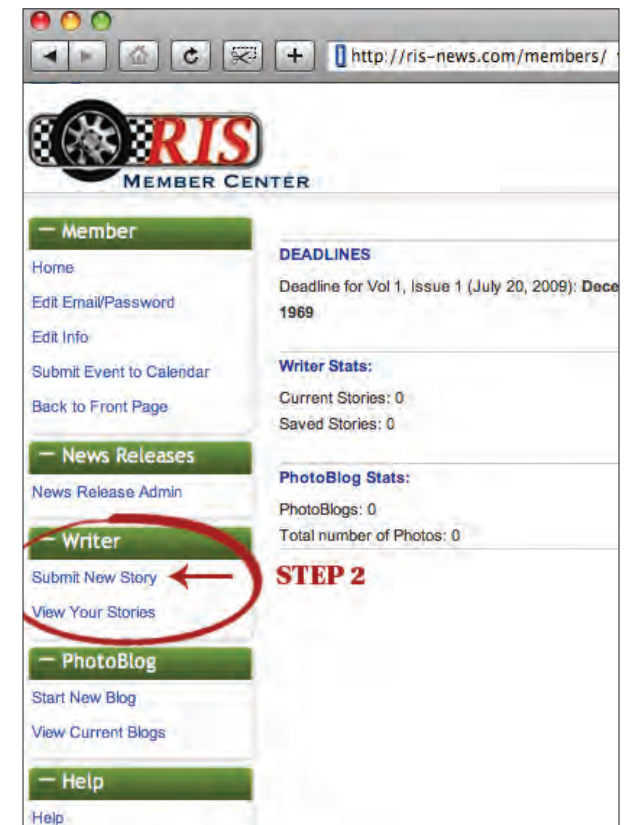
http://ris-news.com/members/

RIS
MEMBER CENTER

— Member
Home
Edit Email/Password
Edit Info
Submit Event to Calendar
Back to Front Page

— News Releases
News Release Admin

— Writer
Submit New Story
View Your Stories

— PhotoBlog
Start New Blog
View Current Blogs

— Help
Help

DEADLINES
Deadline for Vol 1, Issue 1 (July 20, 2009): Dece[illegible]
1969

Writer Stats:
Current Stories: 0
Saved Stories: 0

PhotoBlog Stats:
PhotoBlogs: 0
Total number of Photos: 0

STEP 2